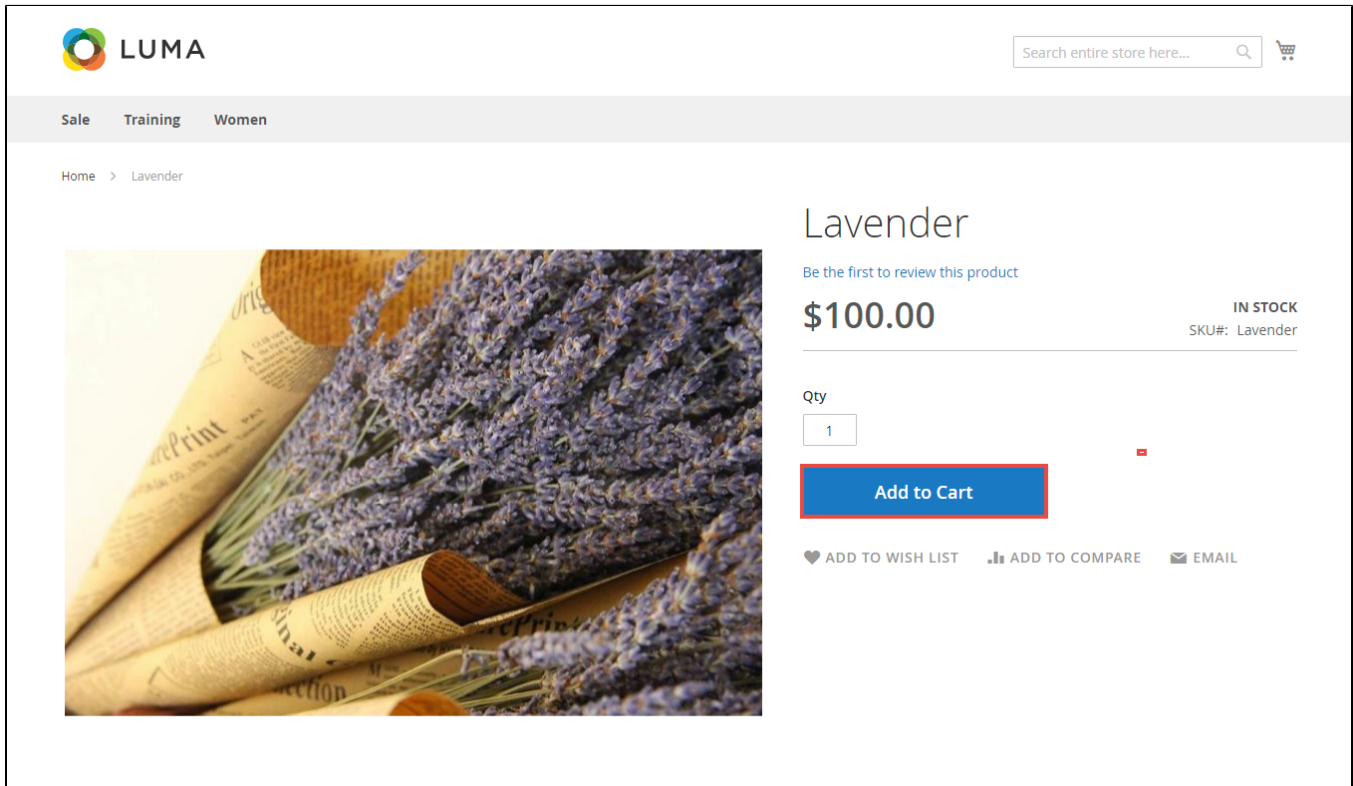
LUMA

Search entire store here...

Sale Training Women

Home > Lavender

Lavender

Be the first to review this product

$100.00

IN STOCK
SKU#: Lavender

Qty
1

Add to Cart

ADD TO WISH LIST ADD TO COMPARE EMAIL